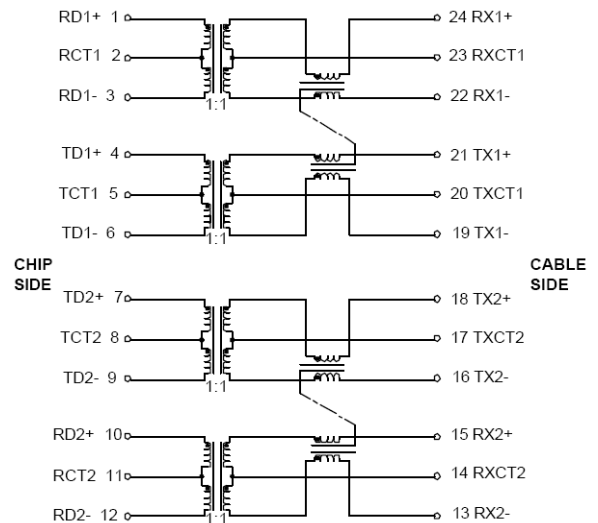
RD1+ 1
RCT1 2
RD1- 3
1:1
24 RX1+
23 RXCT1
22 RX1-
TD1+ 4
TCT1 5
TD1- 6
1:1
21 TX1+
20 TXCT1
19 TX1-
CHIP SIDE
CABLE SIDE
TD2+ 7
TCT2 8
TD2- 9
1:1
18 TX2+
17 TXCT2
16 TX2-
RD2+ 10
RCT2 11
RD2- 12
1:1
15 RX2+
14 RXCT2
13 RX2-